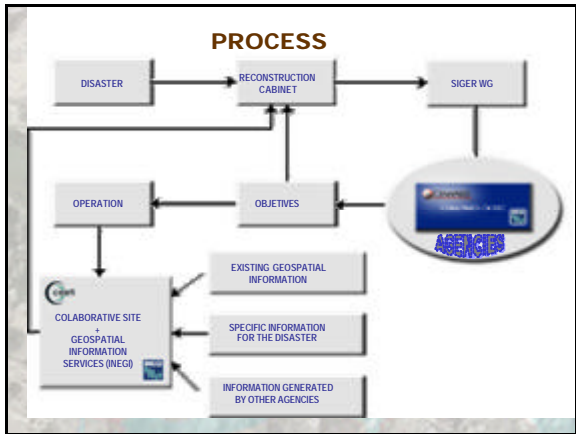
PROCESS

DISASTER

RECONSTRUCTION CABINET

SIGER WG

OPERATION

OBJETIVES

AGENCIES

COLABORATIVE SITE
+
GEOSPATIAL INFORMATION SERVICES (INEGI)

EXISTING GEOSPATIAL INFORMATION

SPECIFIC INFORMATION FOR THE DISASTER

INFORMATION GENERATED BY OTHER AGENCIES